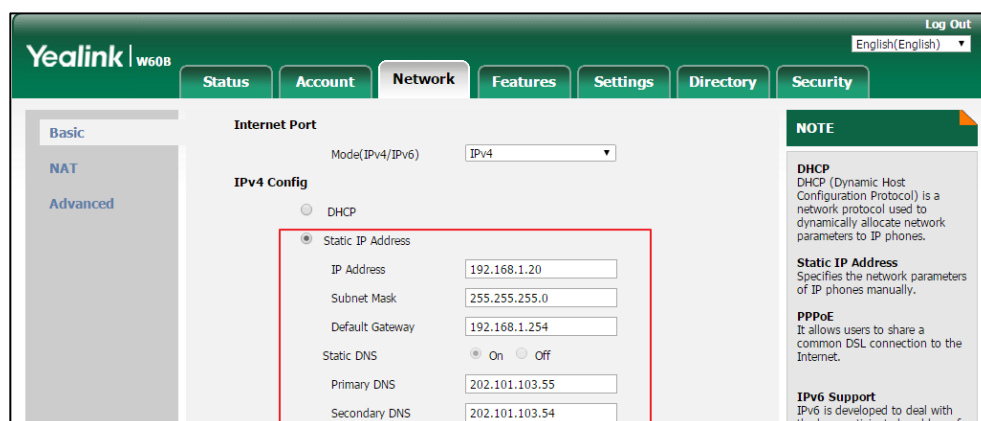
Log Out
English(English)

Yealink | W60B

Status | Account | Network | Features | Settings | Directory | Security

Basic
NAT
Advanced

Internet Port
Mode(IPv4/IPv6) IPv4
IPv4 Config
DHCP
Static IP Address
IP Address 192.168.1.20
Subnet Mask 255.255.255.0
Default Gateway 192.168.1.254
Static DNS On Off
Primary DNS 202.101.103.55
Secondary DNS 202.101.103.54

NOTE

DHCP
DHCP (Dynamic Host Configuration Protocol) is a network protocol used to dynamically allocate network parameters to IP phones.

Static IP Address
Specifies the network parameters of IP phones manually.

PPPoE
It allows users to share a common DSL connection to the Internet.

IPv6 Support
IPv6 is developed to deal with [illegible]